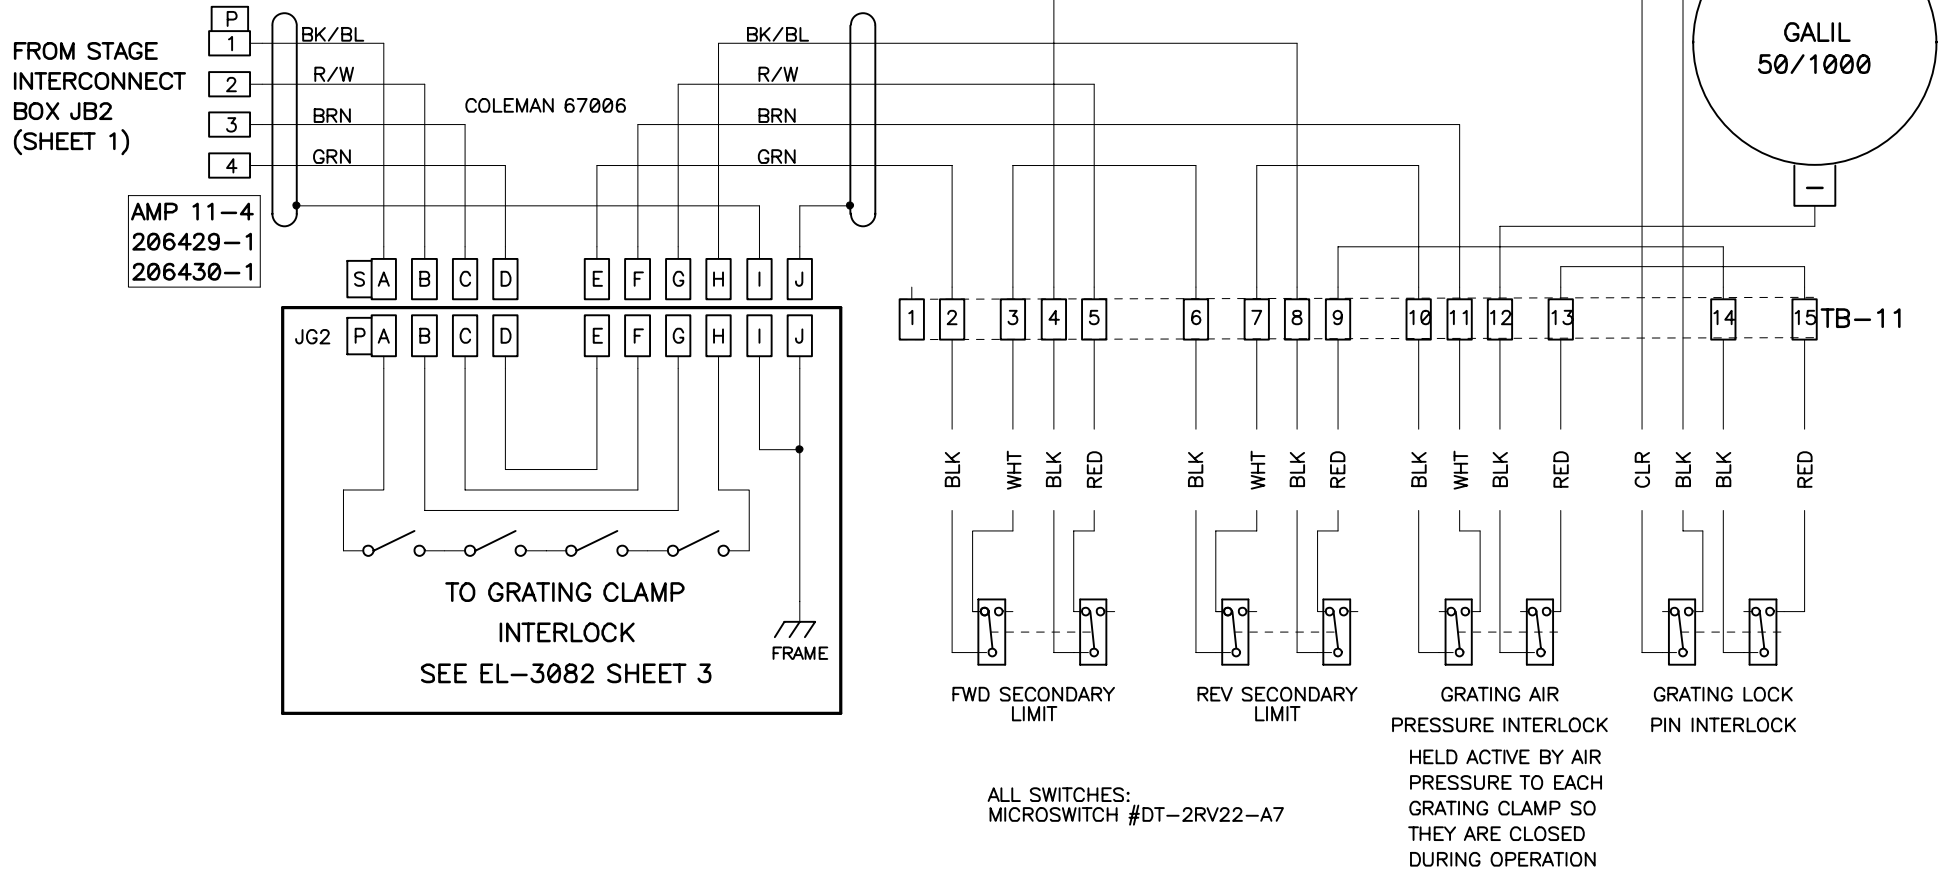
P
1
2
3
4
FROM STAGE INTERCONNECT BOX JB2 (SHEET 1)

AMP 11-4
206429-1
206430-1

BK/BL
R/W
BRN
GRN

COLEMAN 67006

BK/BL
R/W
BRN
GRN

GALIL
50/1000
−

S A B C D E F G H I J

JG2 P A B C D E F G H I J

TO GRATING CLAMP
INTERLOCK
SEE EL-3082 SHEET 3

FRAME

1 2 3 4 5 6 7 8 9 10 11 12 13 14 15 TB-11

BLK WHT BLK RED BLK WHT BLK RED BLK WHT BLK RED CLR BLK BLK RED

FWD SECONDARY LIMIT

REV SECONDARY LIMIT

GRATING AIR PRESSURE INTERLOCK

HELD ACTIVE BY AIR PRESSURE TO EACH GRATING CLAMP SO THEY ARE CLOSED DURING OPERATION

GRATING LOCK PIN INTERLOCK

ALL SWITCHES:
MICROSWITCH #DT-2RV22-A7